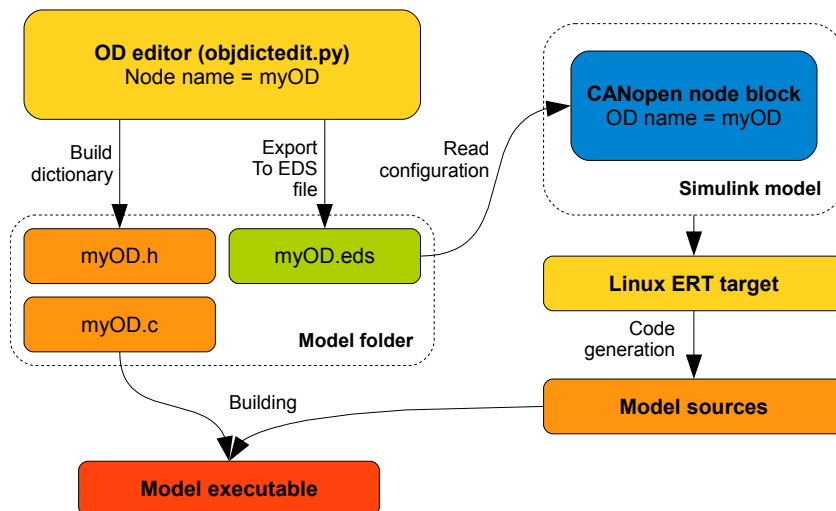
OD editor (objdictedit.py)
Node name = myOD

Build dictionary

Export To EDS file

Read configuration

CANopen node block
OD name = myOD

Simulink model

myOD.h

myOD.eds

myOD.c

Model folder

Linux ERT target

Code generation

Building

Model sources

Model executable